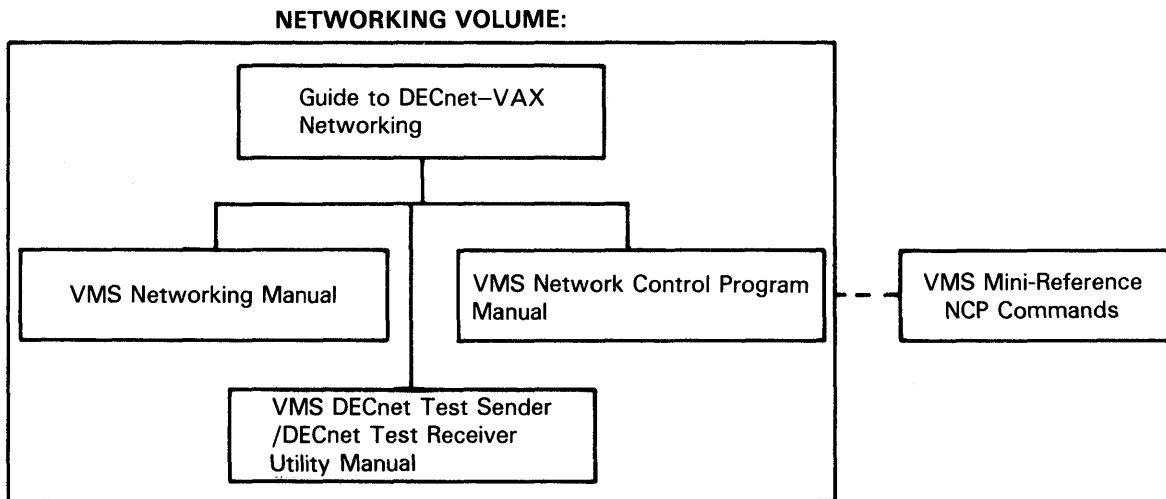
NETWORKING VOLUME:

Guide to DECnet–VAX Networking

VMS Networking Manual

VMS Network Control Program Manual

VMS Mini-Reference NCP Commands

VMS DECnet Test Sender /DECnet Test Receiver Utility Manual